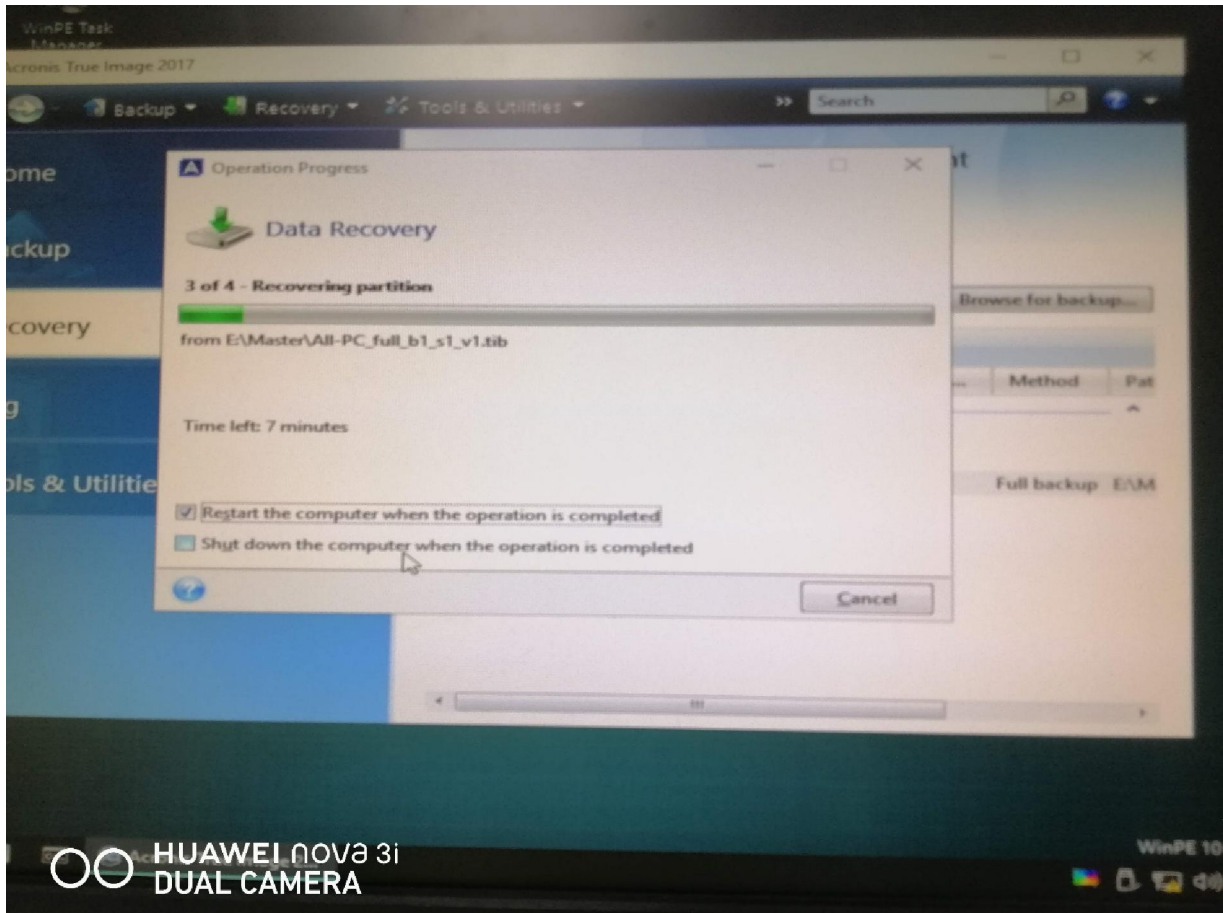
WinPE Task Manager

Acronis True Image 2017

Backup ▾ Recovery ▾ Tools & Utilities ▾ » Search

ome
ckup
covery
g
ols & Utilitie

Operation Progress

Data Recovery

3 of 4 - Recovering partition

from E:\Master\All-PC_full_b1_s1_v1.tib

Time left: 7 minutes

Restart the computer when the operation is completed
Shut down the computer when the operation is completed

Cancel

nt

Browse for backup...

Method | Pat

Full backup E:\M

WinPE 10

HUAWEI nova 3i
DUAL CAMERA